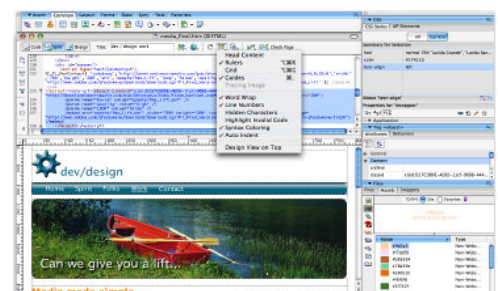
Insert Common Layout Forms Data Spry Text Favorites

Code Split Design Title: dev/design work

Check Page

Head Content
Rulers
Grid
Guides
Tracing Image

Word Wrap
Line Numbers
Hidden Characters
Highlight Invalid Code
Syntax Coloring
Auto Indent

Design View on Top

dev/design

Home Spirit Folks Work Contact

Can we give you a lift...

CSS Styles AP Elements

Summary for Selection

Properties for "#wrapper"

Files Assets Snippets

Name Type